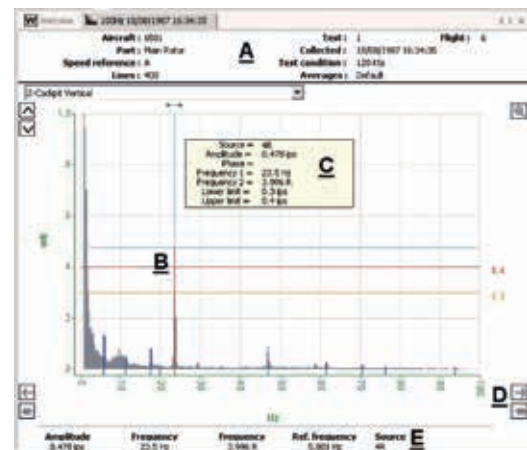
Overview   10/08/1997 16:34:30

Aircraft : US01
Part : Main Rotor
Speed reference : A
Lines : 400

A

Test : 1
Collected : 10/08/1997 16:34:30
Test condition : 120 Kts
Averages : Default

Flight : 6

2-Cockpit Vertical

Source = 48
Amplitude = 0.479 ips
Phase =
Frequency 1 = 22.5 Hz
Frequency 2 = 3.996 R
Lower limit = 0.3 ips
Upper limit = 0.4 ips

C

B

0.4
0.3

D

Hz

Amplitude 0.479 ips
Frequency 22.5 Hz
Frequence 3.996 R
Ref. frequency 5.601 Hz
Source 48
E